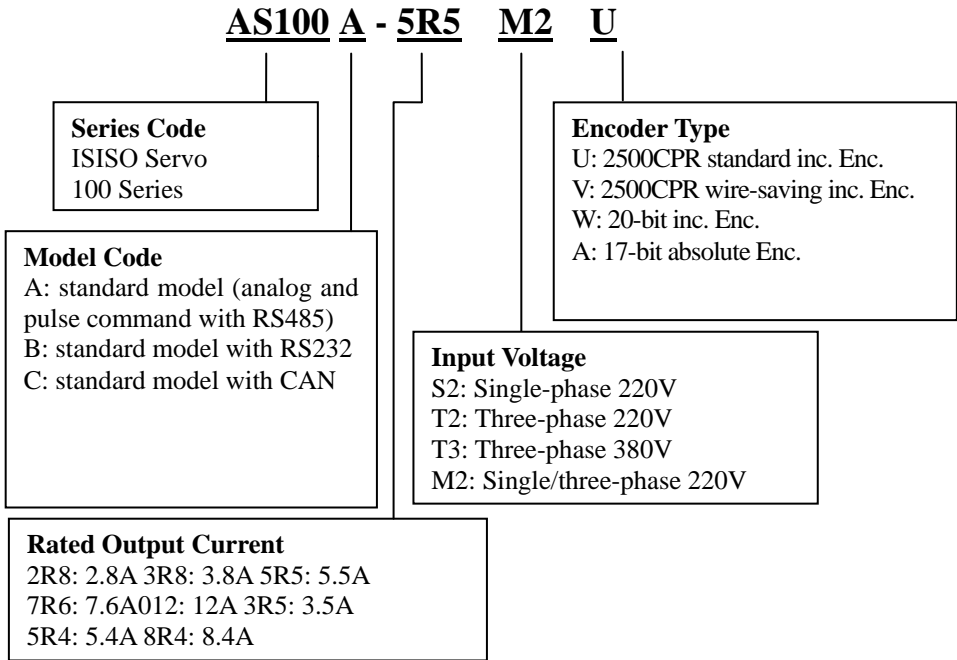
AS100 A - 5R5 M2 U

**Series Code**
ISISO Servo
100 Series

**Model Code**
A: standard model (analog and pulse command with RS485)
B: standard model with RS232
C: standard model with CAN

**Rated Output Current**
2R8: 2.8A 3R8: 3.8A 5R5: 5.5A
7R6: 7.6A012: 12A 3R5: 3.5A
5R4: 5.4A 8R4: 8.4A

**Input Voltage**
S2: Single-phase 220V
T2: Three-phase 220V
T3: Three-phase 380V
M2: Single/three-phase 220V

**Encoder Type**
U: 2500CPR standard inc. Enc.
V: 2500CPR wire-saving inc. Enc.
W: 20-bit inc. Enc.
A: 17-bit absolute Enc.